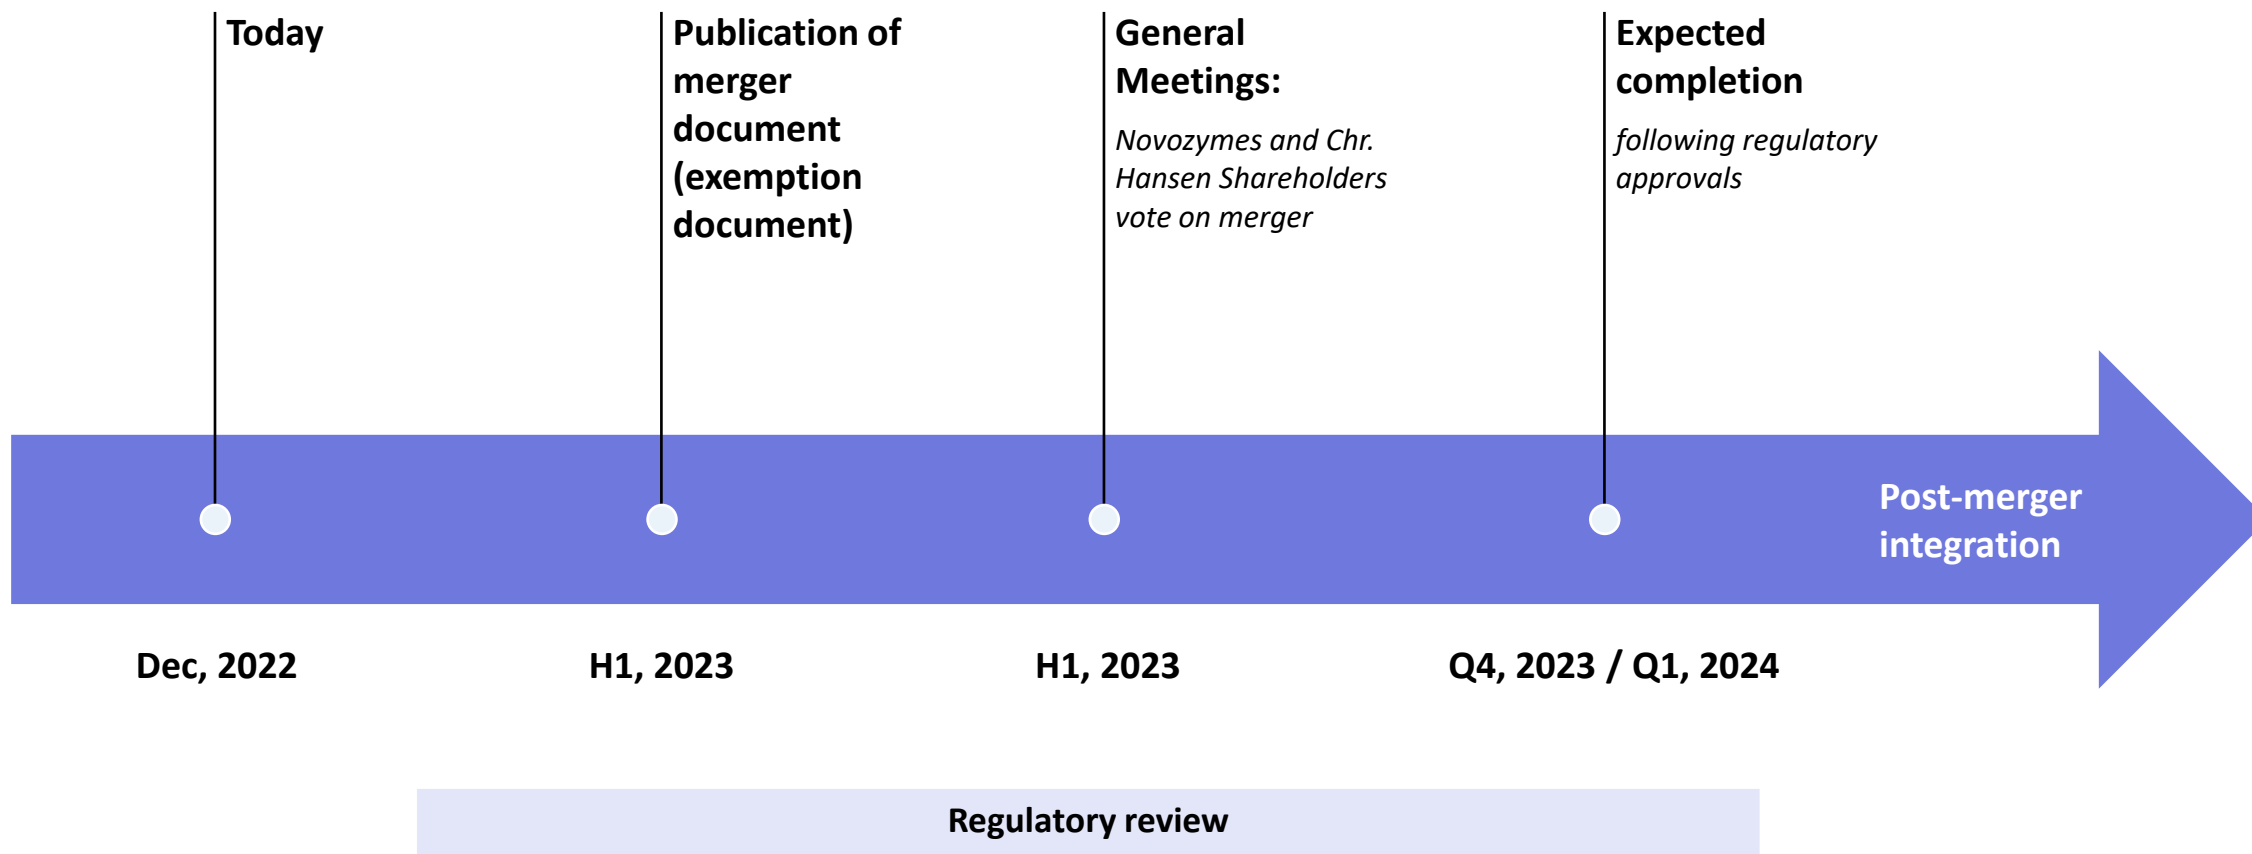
Today

Publication of merger document (exemption document)

General Meetings:

Novozymes and Chr. Hansen Shareholders vote on merger

Expected completion

following regulatory approvals

Post-merger integration

Dec, 2022

H1, 2023

H1, 2023

Q4, 2023 / Q1, 2024

Regulatory review